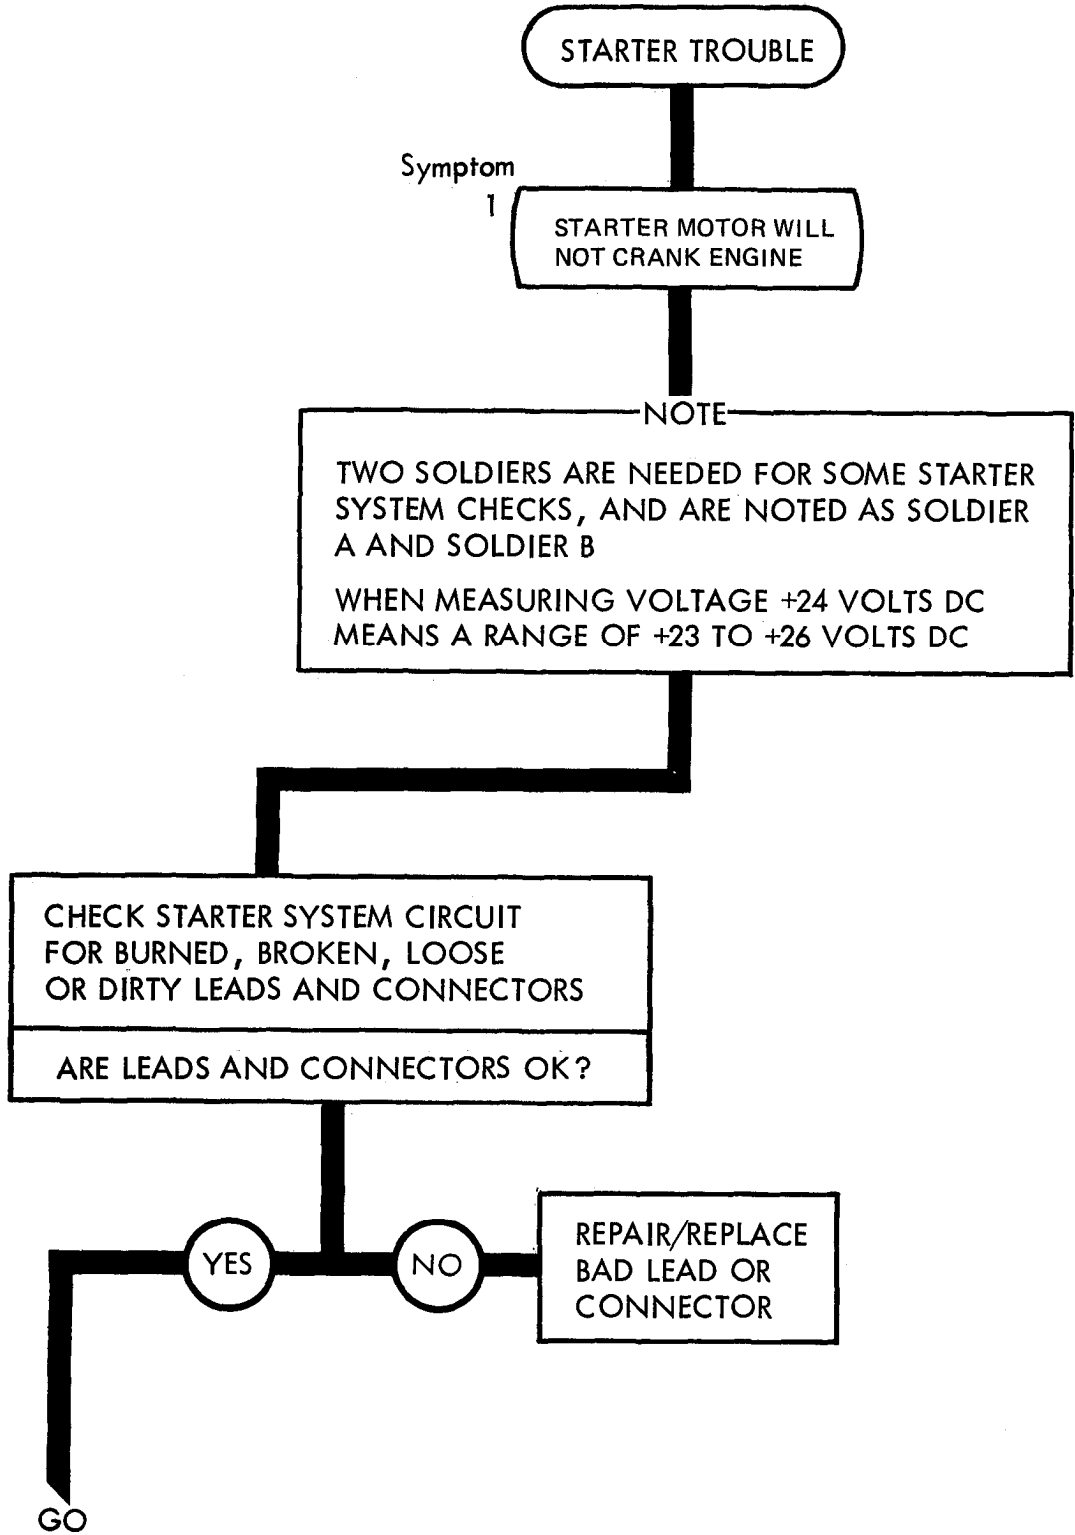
STARTER TROUBLE

Symptom
1

STARTER MOTOR WILL NOT CRANK ENGINE

NOTE

TWO SOLDIERS ARE NEEDED FOR SOME STARTER SYSTEM CHECKS, AND ARE NOTED AS SOLDIER A AND SOLDIER B

WHEN MEASURING VOLTAGE +24 VOLTS DC MEANS A RANGE OF +23 TO +26 VOLTS DC

CHECK STARTER SYSTEM CIRCUIT FOR BURNED, BROKEN, LOOSE OR DIRTY LEADS AND CONNECTORS

ARE LEADS AND CONNECTORS OK?

YES

NO

REPAIR/REPLACE BAD LEAD OR CONNECTOR

GO